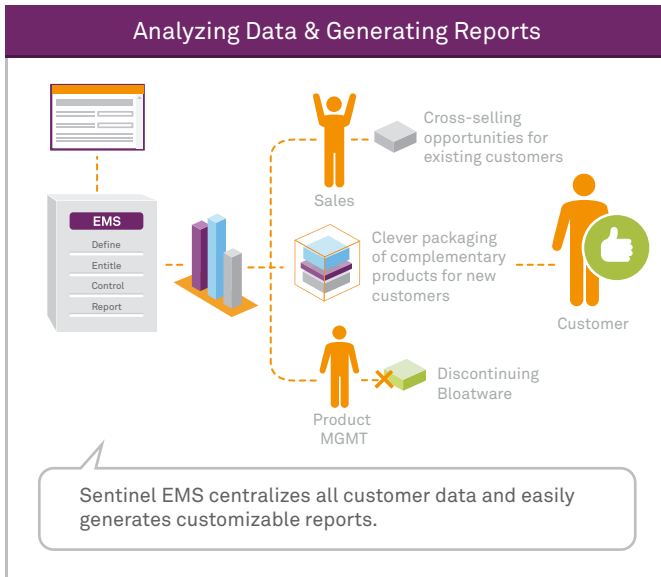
Analyzing Data & Generating Reports

EMS
Define
Entitle
Control
Report

Sales

Cross-selling opportunities for existing customers

Clever packaging of complementary products for new customers

Customer

Product MGMT

Discontinuing Bloatware

Sentinel EMS centralizes all customer data and easily generates customizable reports.